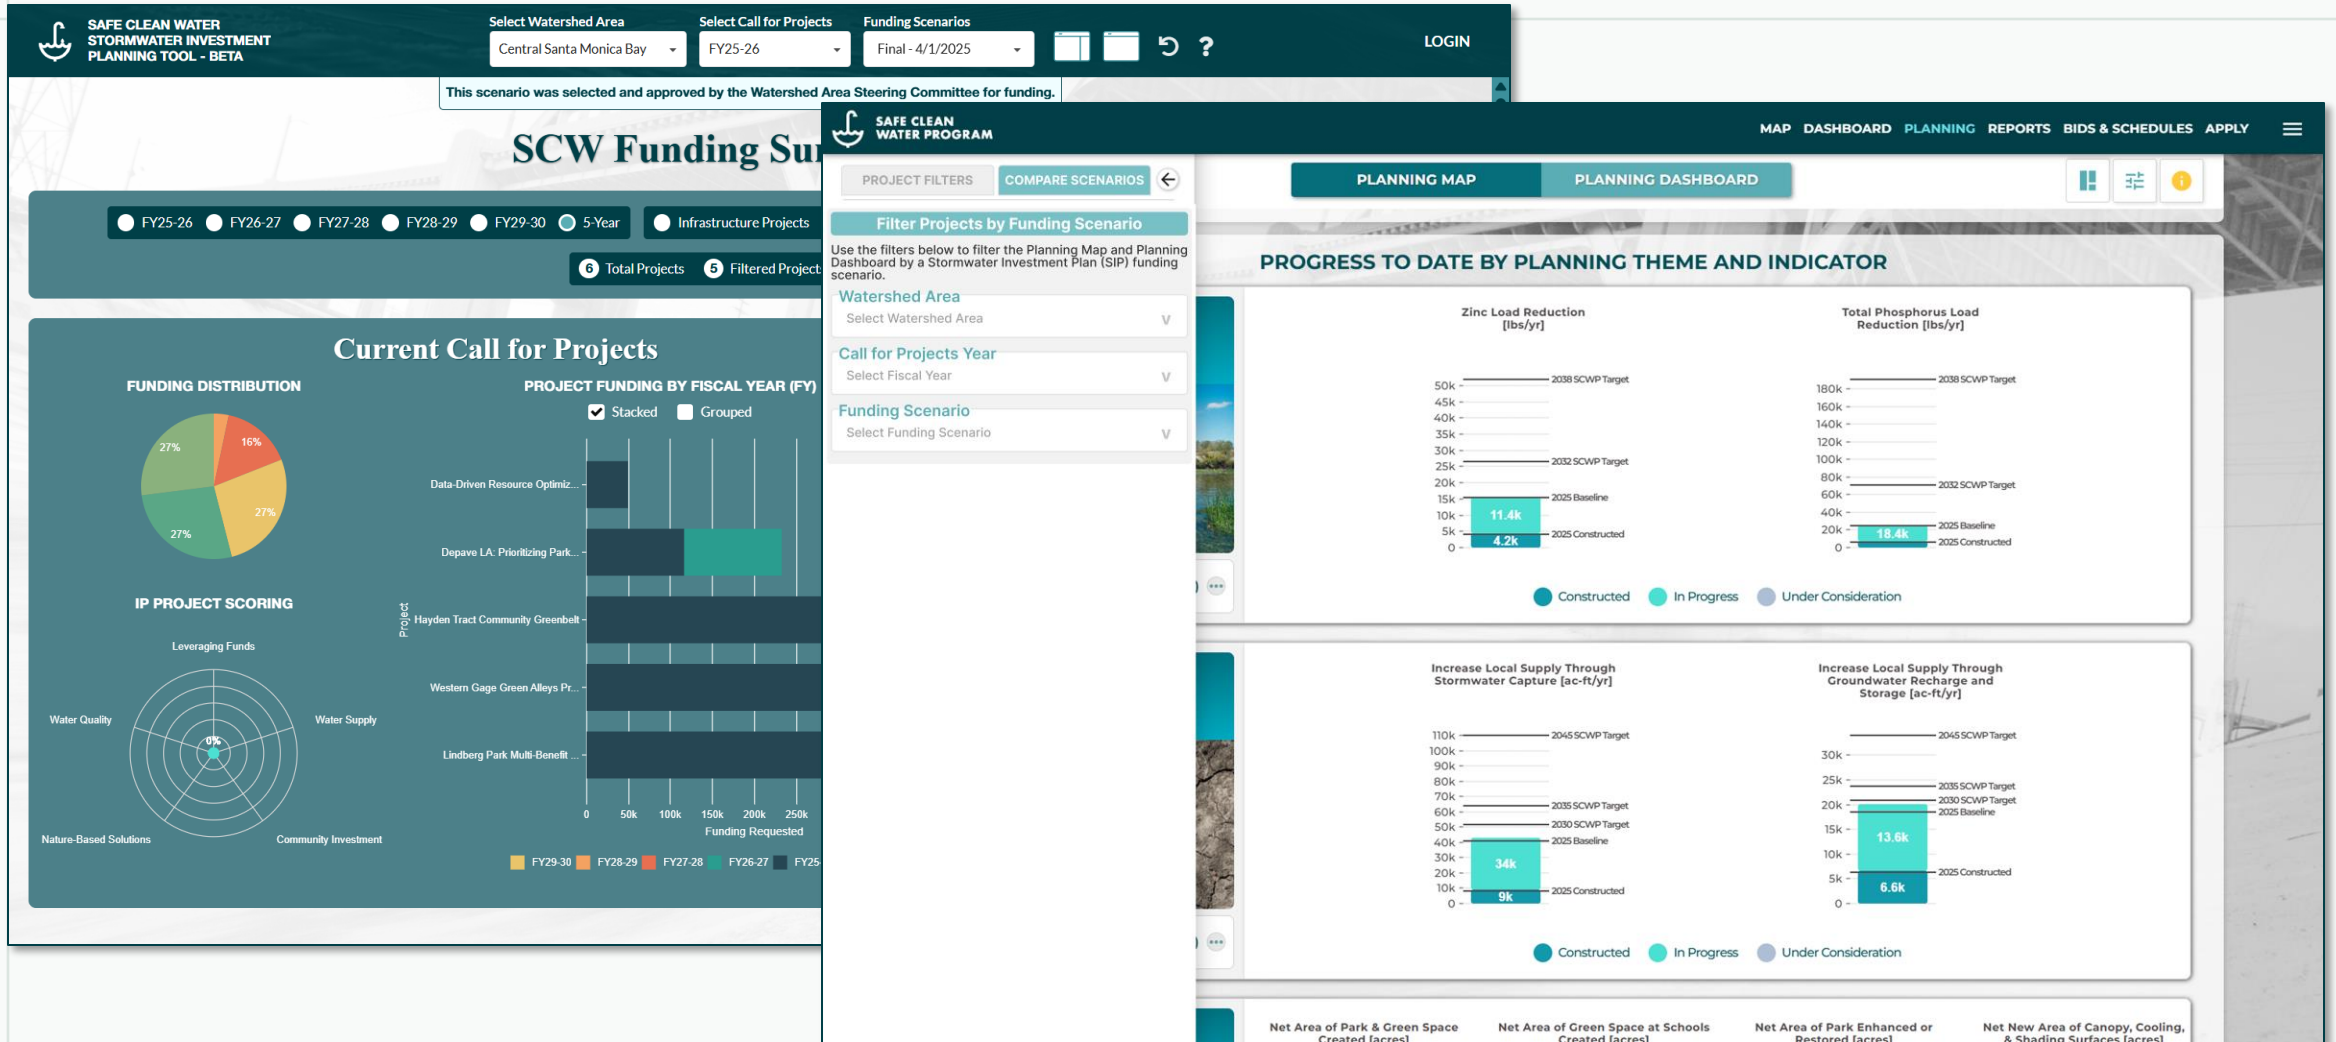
SAFE CLEAN WATER STORMWATER INVESTMENT PLANNING TOOL - BETA

Select Watershed Area
Central Santa Monica Bay
Select Call for Projects
FY25-26
Funding Scenarios
Final - 4/1/2025

LOGIN

This scenario was selected and approved by the Watershed Area Steering Committee for funding.

SCW Funding Su

FY25-26 FY26-27 FY27-28 FY28-29 FY29-30 5-Year
Infrastructure Projects

6 Total Projects 5 Filtered Project

Current Call for Projects

FUNDING DISTRIBUTION
27% 16% 27% 27%

PROJECT FUNDING BY FISCAL YEAR (FY)
Stacked Grouped

Data-Driven Resource Optimiz...
Depave LA: Prioritizing Park...
Hayden Tract Community Greenbelt
Western Gage Green Alleys Pr...
Lindberg Park Multi-Benefit ...
Project
0 50k 100k 150k 200k 250k
Funding Requested
FY29-30 FY28-29 FY27-28 FY26-27 FY25

IP PROJECT SCORING
Leveraging Funds
Water Quality
Water Supply
0%
Nature-Based Solutions
Community Investment

SAFE CLEAN WATER PROGRAM
MAP DASHBOARD PLANNING REPORTS BIDS & SCHEDULES APPLY

PROJECT FILTERS COMPARE SCENARIOS
Filter Projects by Funding Scenario
Use the filters below to filter the Planning Map and Planning Dashboard by a Stormwater Investment Plan (SIP) funding scenario.
Watershed Area
Select Watershed Area
Call for Projects Year
Select Fiscal Year
Funding Scenario
Select Funding Scenario

PLANNING MAP PLANNING DASHBOARD

PROGRESS TO DATE BY PLANNING THEME AND INDICATOR

Zinc Load Reduction [lbs/yr]
50k 45k 40k 35k 30k 25k 20k 15k 10k 5k 0
2038 SCWP Target
2032 SCWP Target
2025 Baseline
2025 Constructed
11.4k
4.2k

Total Phosphorus Load Reduction [lbs/yr]
180k 160k 140k 120k 100k 80k 60k 40k 20k 0
2038 SCWP Target
2032 SCWP Target
2025 Baseline
2025 Constructed
18.4k

Constructed In Progress Under Consideration

Increase Local Supply Through Stormwater Capture [ac-ft/yr]
110k 100k 90k 80k 70k 60k 50k 40k 30k 20k 10k 0
2045 SCWP Target
2035 SCWP Target
2030 SCWP Target
2025 Baseline
2025 Constructed
34k
9k

Increase Local Supply Through Groundwater Recharge and Storage [ac-ft/yr]
30k 25k 20k 15k 10k 5k 0
2045 SCWP Target
2035 SCWP Target
2030 SCWP Target
2025 Baseline
2025 Constructed
13.6k
6.6k

Constructed In Progress Under Consideration

Net Area of Park & Green Space Created [acres]
Net Area of Green Space at Schools Created [acres]
Net Area of Park Enhanced or Restored [acres]
Net New Area of Canopy, Cooling, & Shading Surfaces [acres]